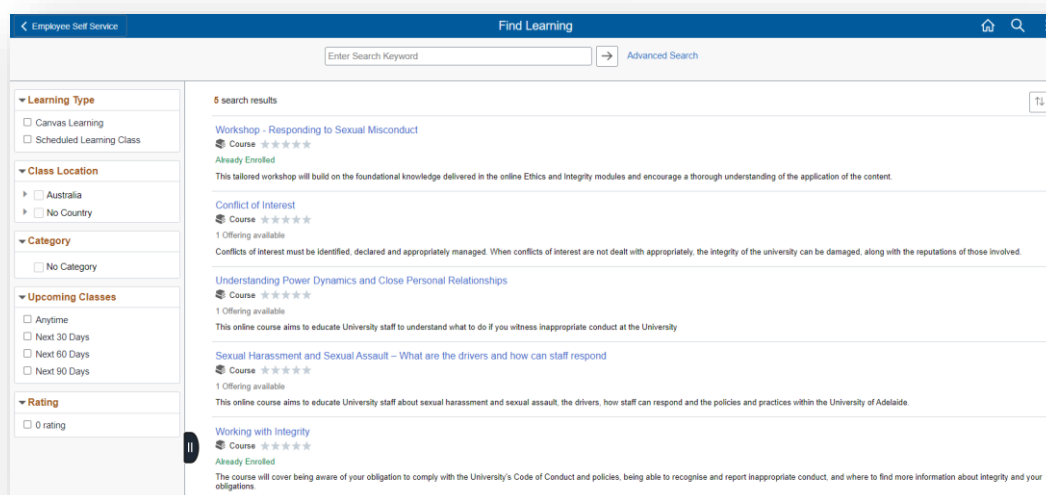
Employee Self Service

Find Learning

Enter Search Keyword

Advanced Search

Learning Type
Canvas Learning
Scheduled Learning Class

Class Location
Australia
No Country

Category
No Category

Upcoming Classes
Anytime
Next 30 Days
Next 60 Days
Next 90 Days

Rating
0 rating

5 search results

Workshop - Responding to Sexual Misconduct
Course
Already Enrolled
This tailored workshop will build on the foundational knowledge delivered in the online Ethics and Integrity modules and encourage a thorough understanding of the application of the content.

Conflict of Interest
Course
1 Offering available
Conflicts of interest must be identified, declared and appropriately managed. When conflicts of interest are not dealt with appropriately, the integrity of the university can be damaged, along with the reputations of those involved.

Understanding Power Dynamics and Close Personal Relationships
Course
1 Offering available
This online course aims to educate University staff to understand what to do if you witness inappropriate conduct at the University

Sexual Harassment and Sexual Assault – What are the drivers and how can staff respond
Course
1 Offering available
This online course aims to educate University staff about sexual harassment and sexual assault, the drivers, how staff can respond and the policies and practices within the University of Adelaide.

Working with Integrity
Course
Already Enrolled
The course will cover being aware of your obligation to comply with the University's Code of Conduct and policies, being able to recognise and report inappropriate conduct, and where to find more information about integrity and your obligations.